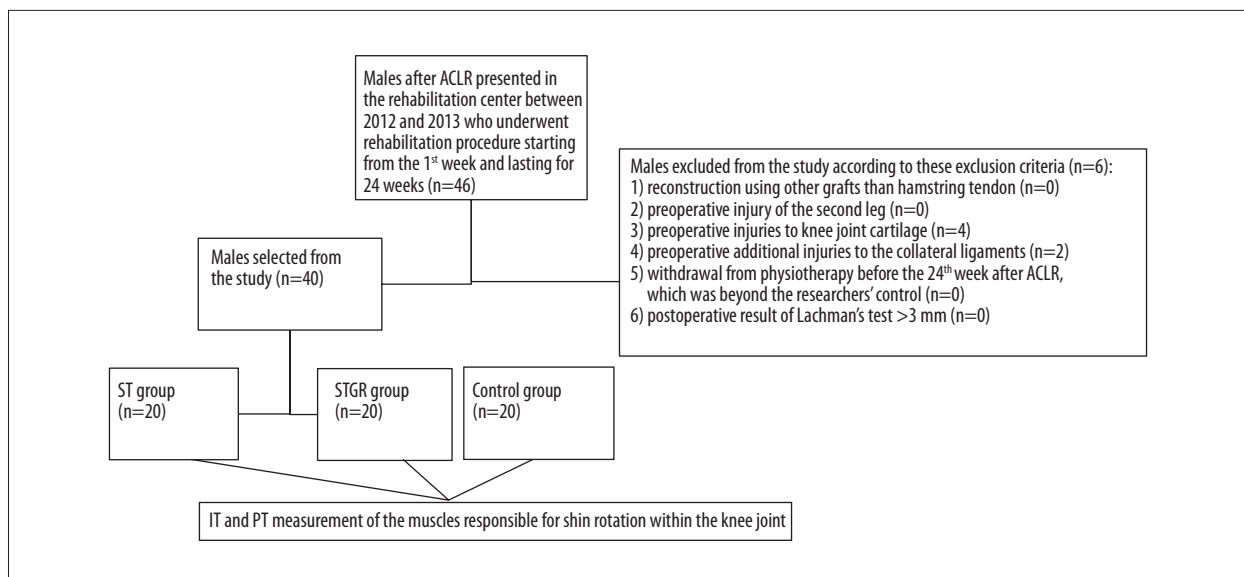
Males after ACLR presented in the rehabilitation center between 2012 and 2013 who underwent rehabilitation procedure starting from the 1$^{st}$ week and lasting for 24 weeks (n=46)

Males excluded from the study according to these exclusion criteria (n=6):
1) reconstruction using other grafts than hamstring tendon (n=0)
2) preoperative injury of the second leg (n=0)
3) preoperative injuries to knee joint cartilage (n=4)
4) preoperative additional injuries to the collateral ligaments (n=2)
5) withdrawal from physiotherapy before the 24$^{th}$ week after ACLR, which was beyond the researchers' control (n=0)
6) postoperative result of Lachman's test >3 mm (n=0)

Males selected from the study (n=40)

ST group (n=20)

STGR group (n=20)

Control group (n=20)

IT and PT measurement of the muscles responsible for shin rotation within the knee joint